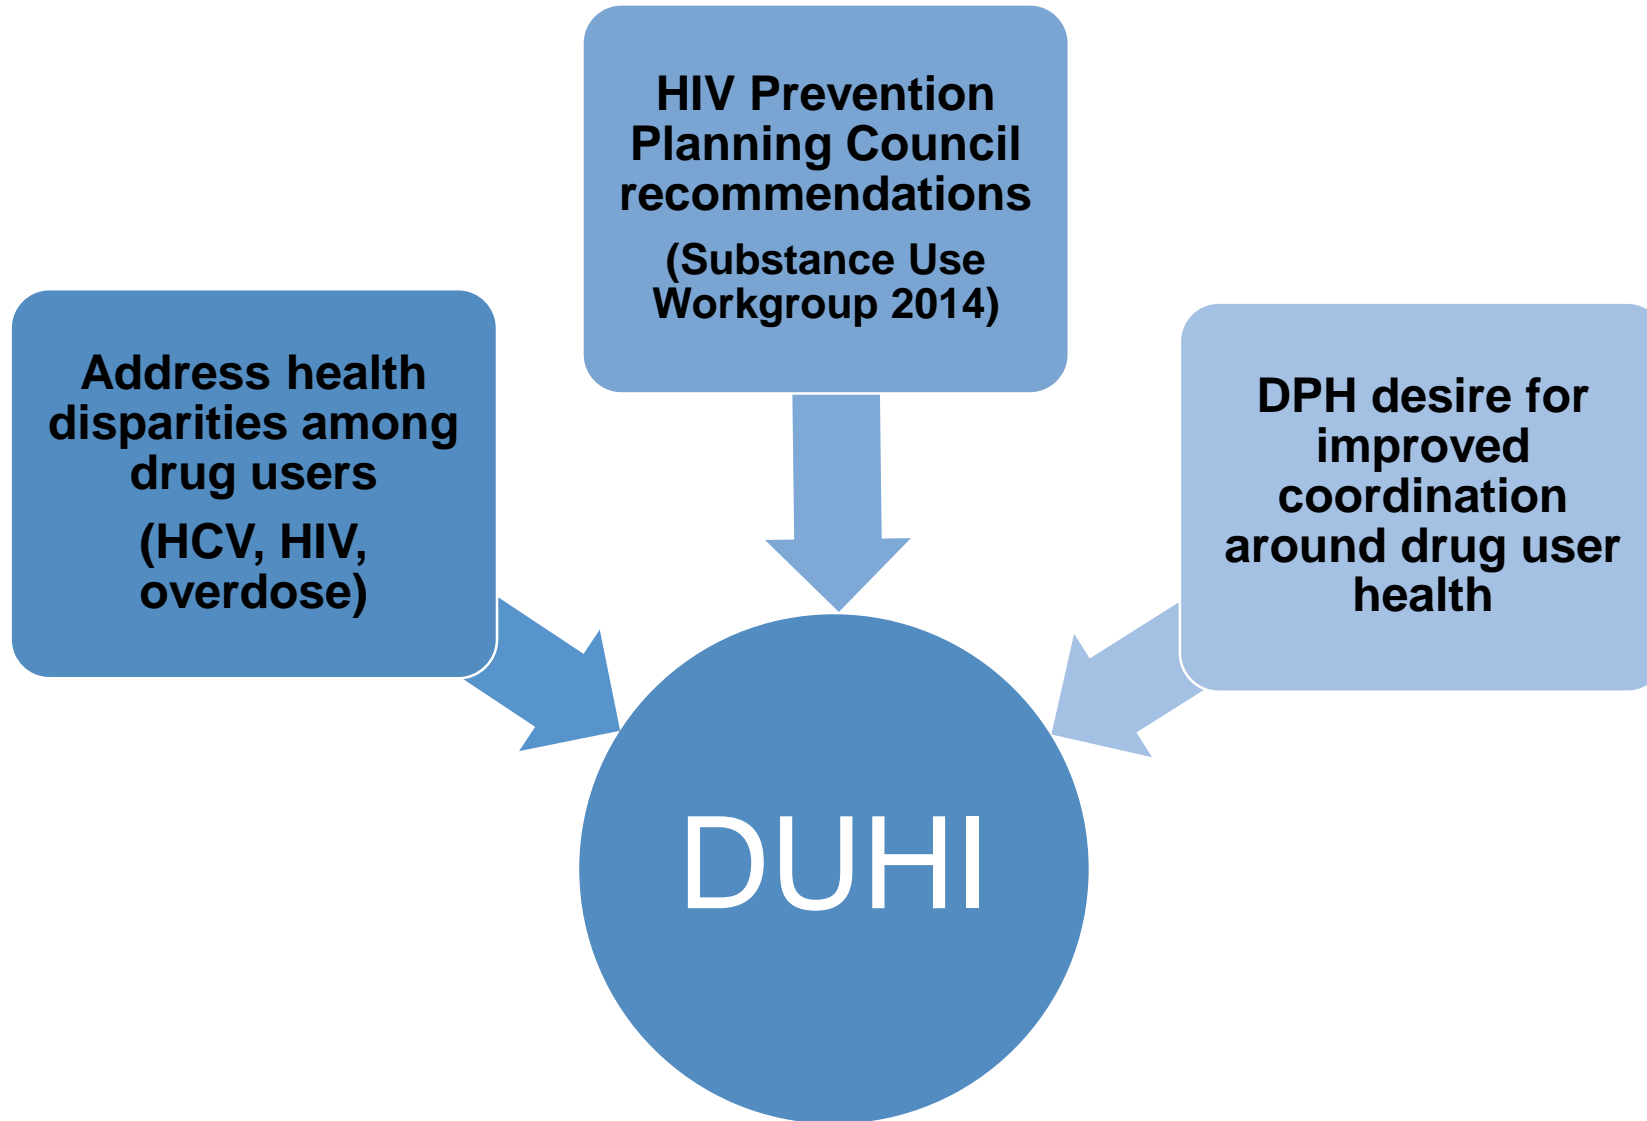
HIV Prevention Planning Council recommendations

(Substance Use Workgroup 2014)

Address health disparities among drug users

(HCV, HIV, overdose)

DPH desire for improved coordination around drug user health

DUHI